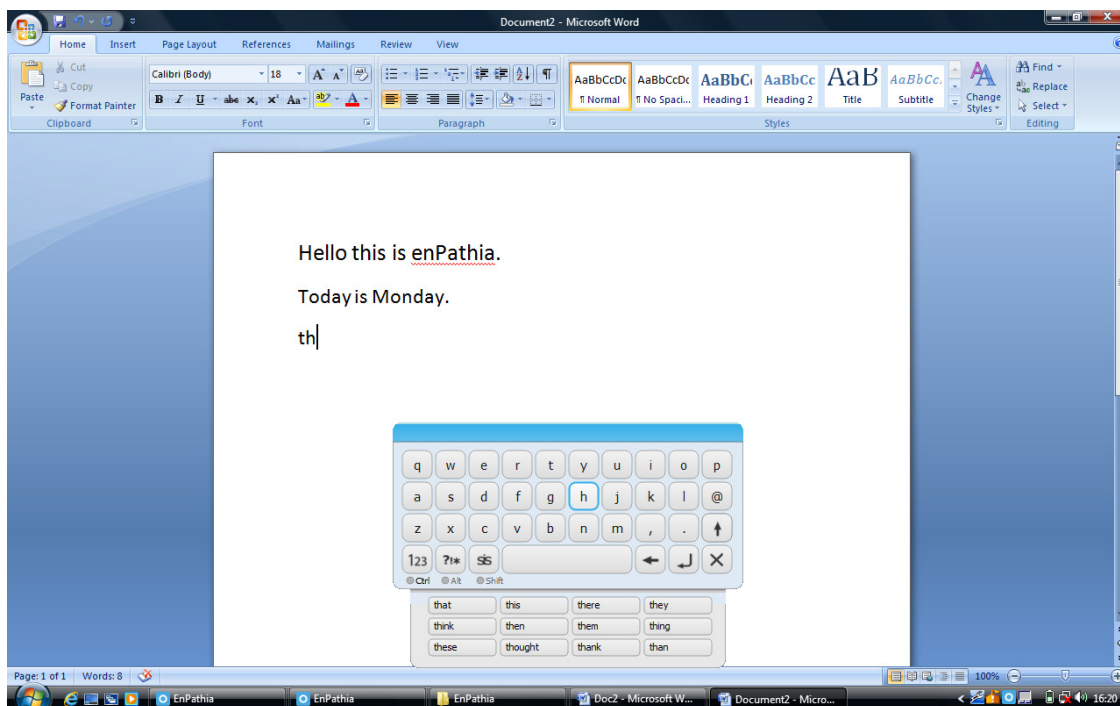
Document2 - Microsoft Word

Home Insert Page Layout References Mailings Review View

Paste
Cut
Copy
Format Painter
Clipboard

Calibri (Body) 18
B I U abe $x_2$ $x^2$ Aa
Font

Paragraph

AaBbCcDc ¶ Normal
AaBbCcDc ¶ No Spaci...
AaBbC Heading 1
AaBbCc Heading 2
AaB Title
AaBbCc. Subtitle
Change Styles
Styles

Find
Replace
Select
Editing

Hello this is enPathia.

Today is Monday.

th

q w e r t y u i o p
a s d f g h j k l @
z x c v b n m , .
123 ?!* sis
Ctrl Alt Shift

| that | this | there | they |
|---|---|---|---|
| think | then | them | thing |
| these | thought | thank | than |

Page: 1 of 1 Words: 8
100%

EnPathia EnPathia EnPathia Doc2 - Microsoft W... Document2 - Micro...
16:20